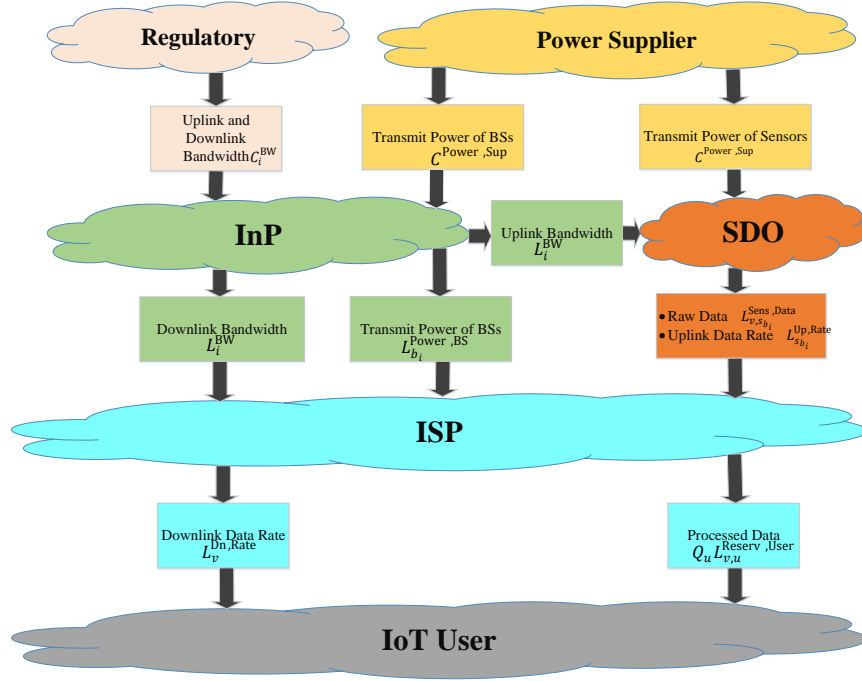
Regulatory

Power Supplier

Uplink and Downlink Bandwidth $C_i^{\text{BW}}$

Transmit Power of BSs $C^{\text{Power ,Sup}}$

Transmit Power of Sensors $C^{\text{Power ,Sup}}$

InP

Uplink Bandwidth $L_i^{\text{BW}}$

SDO

Downlink Bandwidth $L_i^{\text{BW}}$

Transmit Power of BSs $L_{b_i}^{\text{Power ,BS}}$

• Raw Data $L_{v,s_{b_i}}^{\text{Sens ,Data}}$
• Uplink Data Rate $L_{s_{b_i}}^{\text{Up,Rate}}$

ISP

Downlink Data Rate $L_v^{\text{Dn,Rate}}$

Processed Data $Q_u L_{v,u}^{\text{Reserv ,User}}$

IoT User